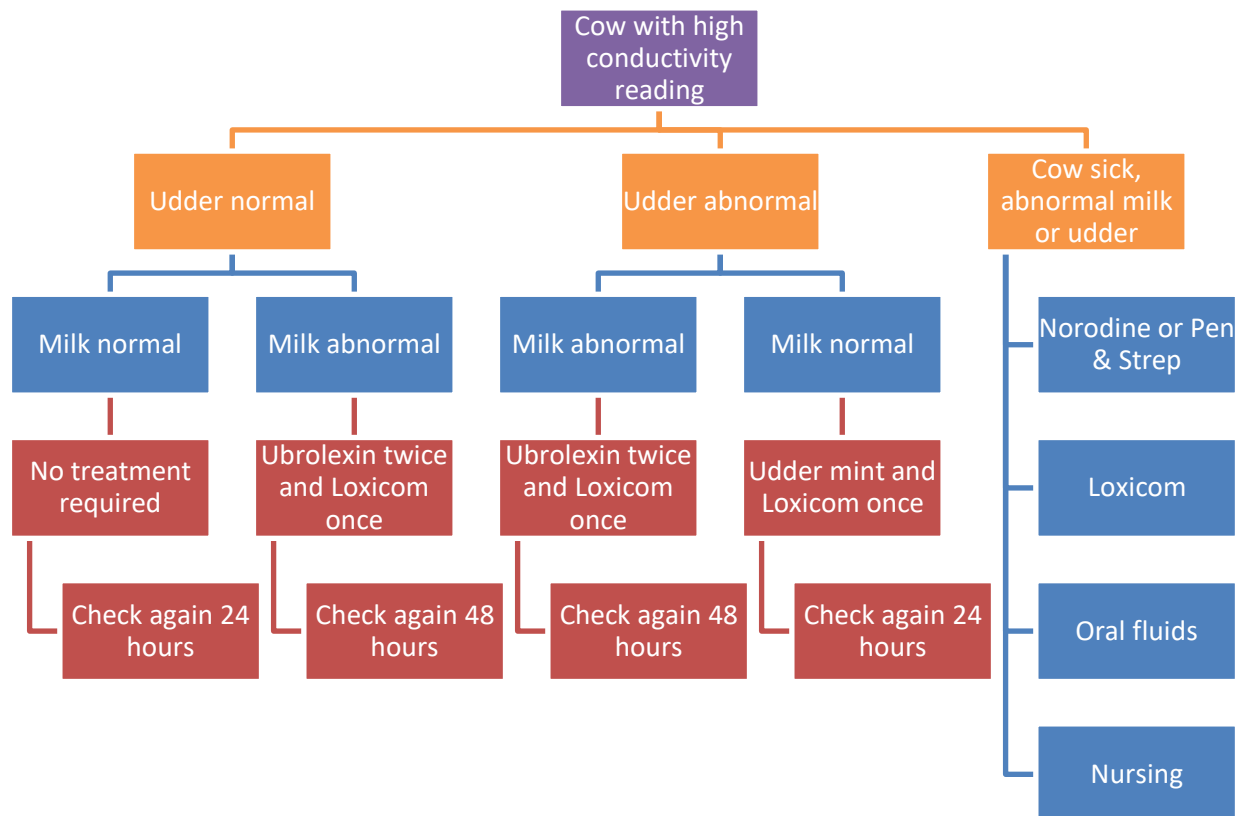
Cow with high conductivity reading

Udder normal

Milk normal

No treatment required

Check again 24 hours

Milk abnormal

Ubrolexin twice and Loxicom once

Check again 48 hours

Udder abnormal

Milk abnormal

Ubrolexin twice and Loxicom once

Check again 48 hours

Milk normal

Udder mint and Loxicom once

Check again 24 hours

Cow sick, abnormal milk or udder

Norodine or Pen & Strep

Loxicom

Oral fluids

Nursing